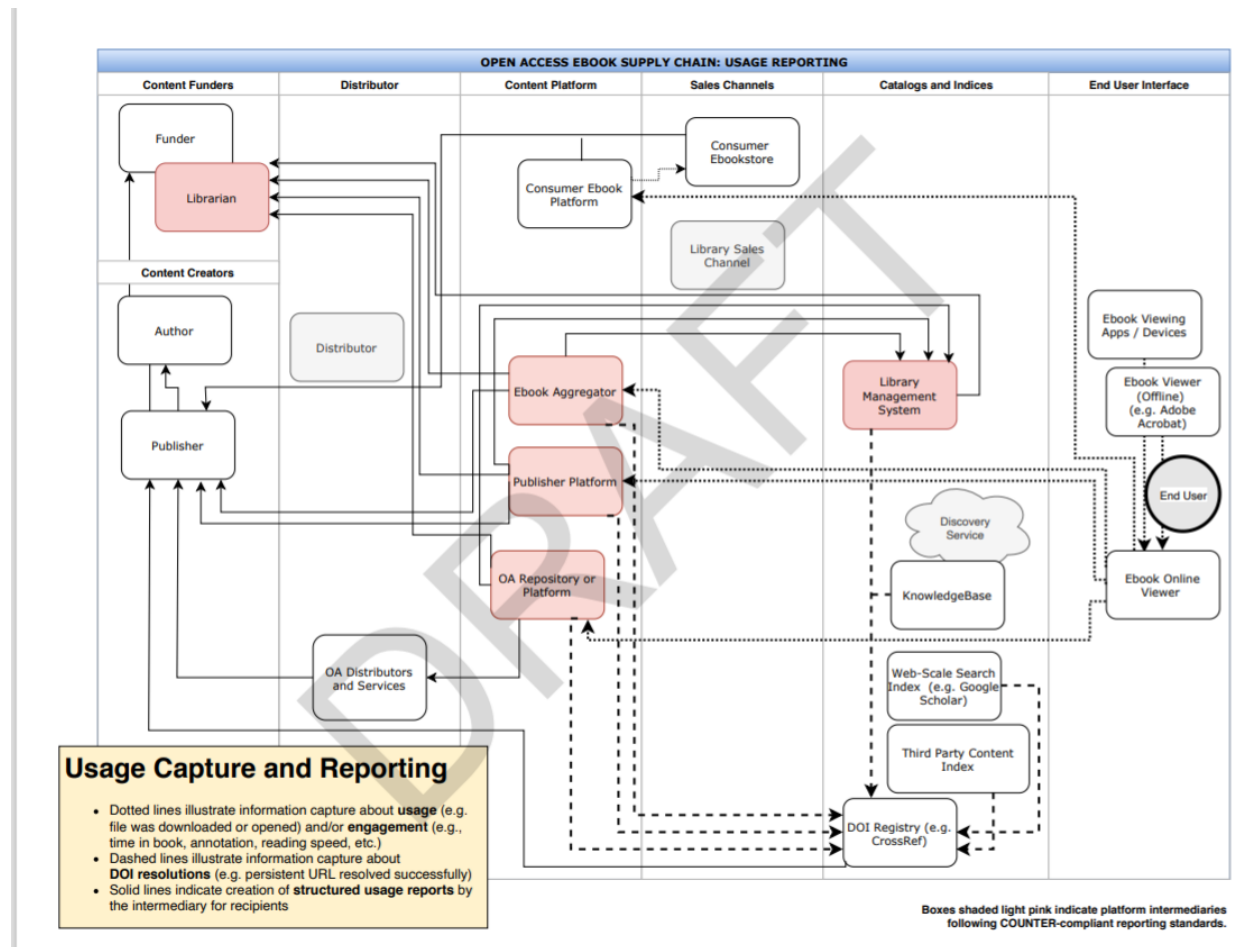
OPEN ACCESS EBOOK SUPPLY CHAIN: USAGE REPORTING

Content Funders

Distributor

Content Platform

Sales Channels

Catalogs and Indices

End User Interface

Funder

Librarian

Consumer Ebookstore

Consumer Ebook Platform

Library Sales Channel

Content Creators

Author

Distributor

Ebook Viewing Apps / Devices

Ebook Aggregator

Library Management System

Ebook Viewer (Offline) (e.g. Adobe Acrobat)

Publisher

Publisher Platform

End User

Discovery Service

OA Repository or Platform

KnowledgeBase

Ebook Online Viewer

OA Distributors and Services

Web-Scale Search Index (e.g. Google Scholar)

Third Party Content Index

DOI Registry (e.g. CrossRef)

DRAFT

Usage Capture and Reporting

• Dotted lines illustrate information capture about usage (e.g. file was downloaded or opened) and/or engagement (e.g., time in book, annotation, reading speed, etc.)
• Dashed lines illustrate information capture about DOI resolutions (e.g. persistent URL resolved successfully)
• Solid lines indicate creation of structured usage reports by the intermediary for recipients

Boxes shaded light pink indicate platform intermediaries following COUNTER-compliant reporting standards.